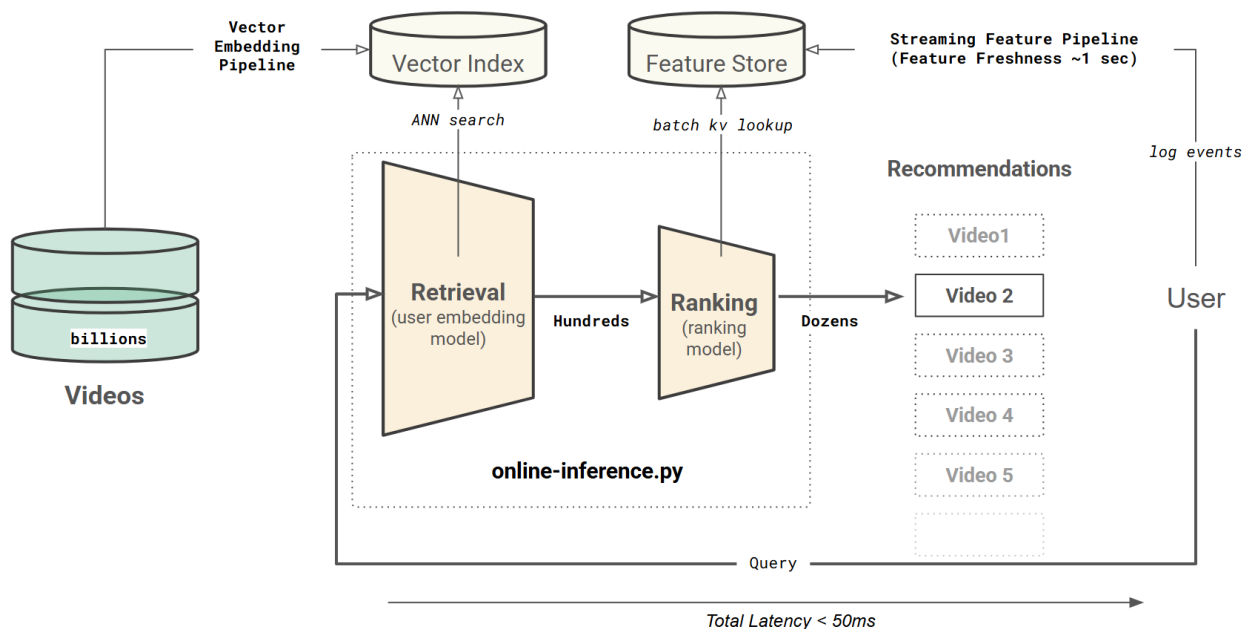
Vector Embedding Pipeline

Vector Index

Feature Store

Streaming Feature Pipeline (Feature Freshness ~1 sec)

ANN search

batch kv lookup

log events

Recommendations

billions

Videos

Retrieval (user embedding model)

Hundreds

Ranking (ranking model)

Dozens

Video1

Video 2

Video 3

Video 4

Video 5

User

online-inference.py

Query

Total Latency < 50ms